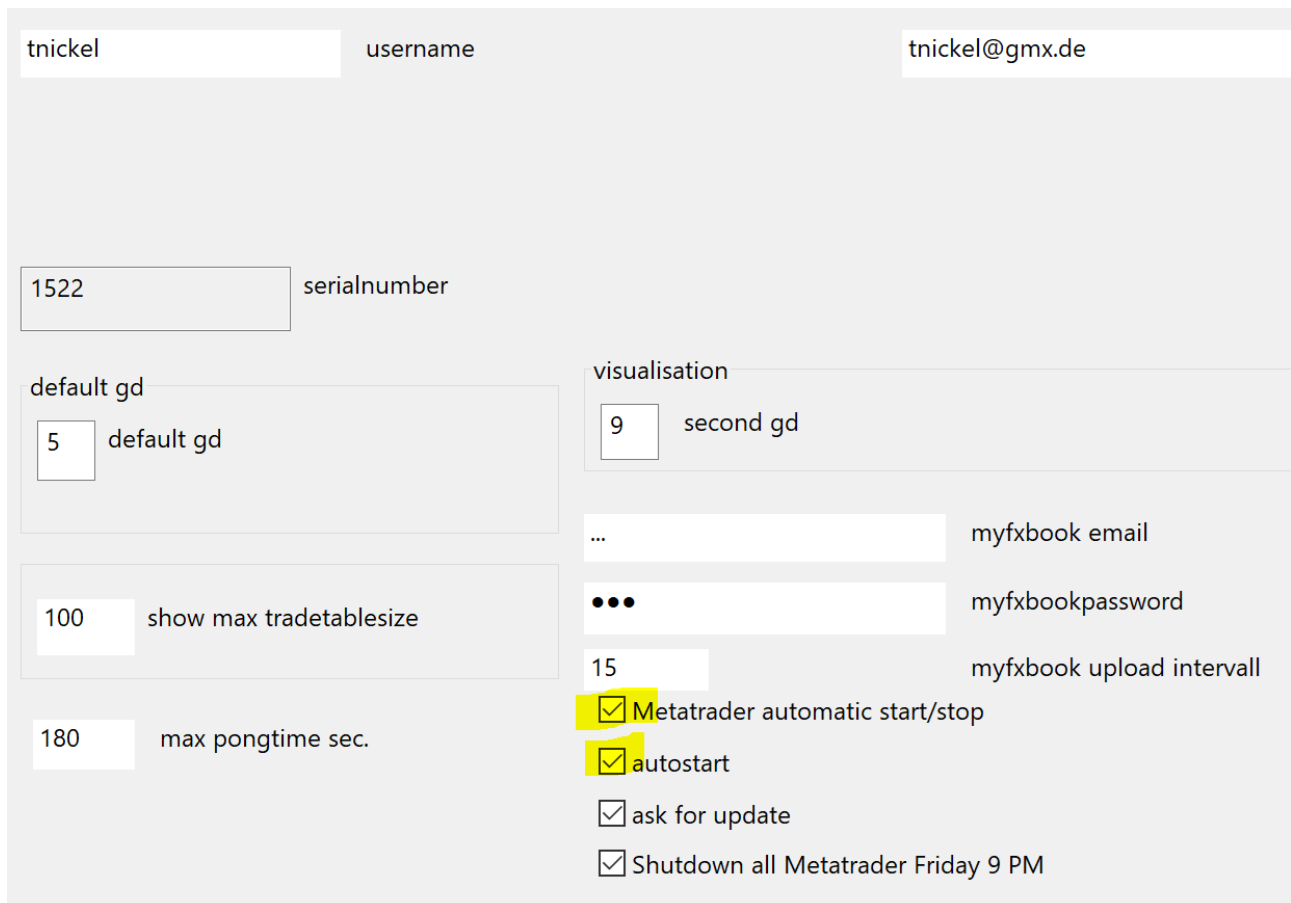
tnickel username tnickel@gmx.de

1522 serialnumber

default gd
5 default gd

visualisation
9 second gd

... myfxbook email

●●● myfxbookpassword

100 show max tradetablesize

15 myfxbook upload intervall

☑ Metatrader automatic start/stop

180 max pongtime sec.

☑ autostart

☑ ask for update

☑ Shutdown all Metatrader Friday 9 PM